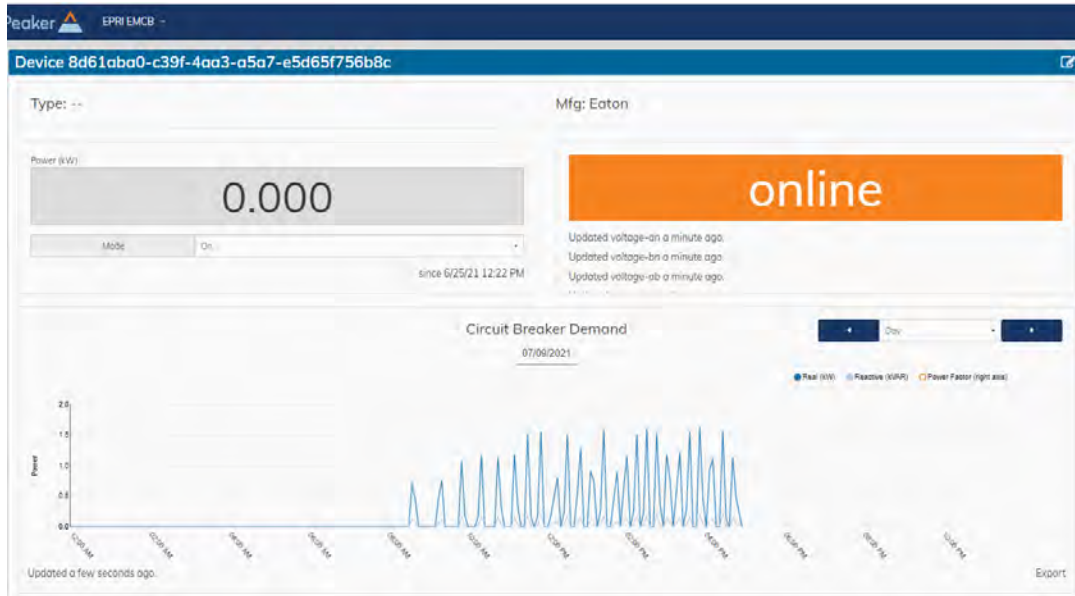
Peaker EPRI EMCB -

Device 8d61aba0-c39f-4aa3-a5a7-e5d65f756b8c

Type: --

Mfg: Eaton

Power (kW)

0.000

online

Mode On

Updated voltage-an a minute ago.

Updated voltage-bn a minute ago.

since 6/25/21 12:22 PM

Updated voltage-ab a minute ago.

Circuit Breaker Demand

07/09/2021

Day

Real (kW) Reactive (kVAR) Power Factor (right axis)

Power

2.0

1.5

1.0

0.5

0.0

12:00 AM 02:00 AM 04:00 AM 06:00 AM 08:00 AM 10:00 AM 12:00 PM 02:00 PM 04:00 PM 06:00 PM 08:00 PM 10:00 PM

Updated a few seconds ago.

Export